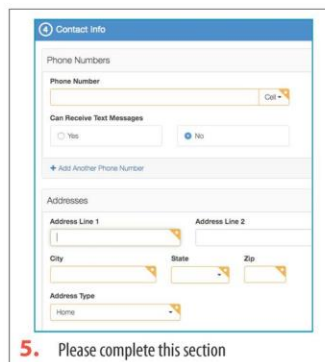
4 Contact Info

Phone Numbers

Phone Number

Cell

Can Receive Text Messages

Yes

No

+ Add Another Phone Number

Addresses

Address Line 1

Address Line 2

City

State

Zip

Address Type

Home

5. Please complete this section